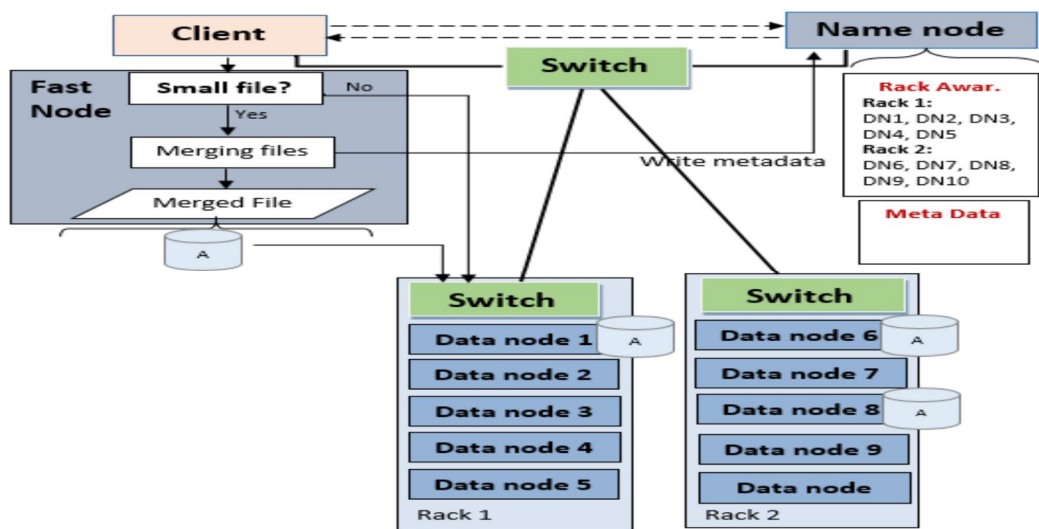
Client

Name node

Switch

Fast Node

Small file?

No

Yes

Merging files

Merged File

A

Write metadata

Rack Awar.
Rack 1:
DN1, DN2, DN3, DN4, DN5
Rack 2:
DN6, DN7, DN8, DN9, DN10

Meta Data

Switch

Data node 1

A

Data node 2

Data node 3

Data node 4

Data node 5

Rack 1

Switch

Data node 6

A

Data node 7

Data node 8

A

Data node 9

Data node

Rack 2